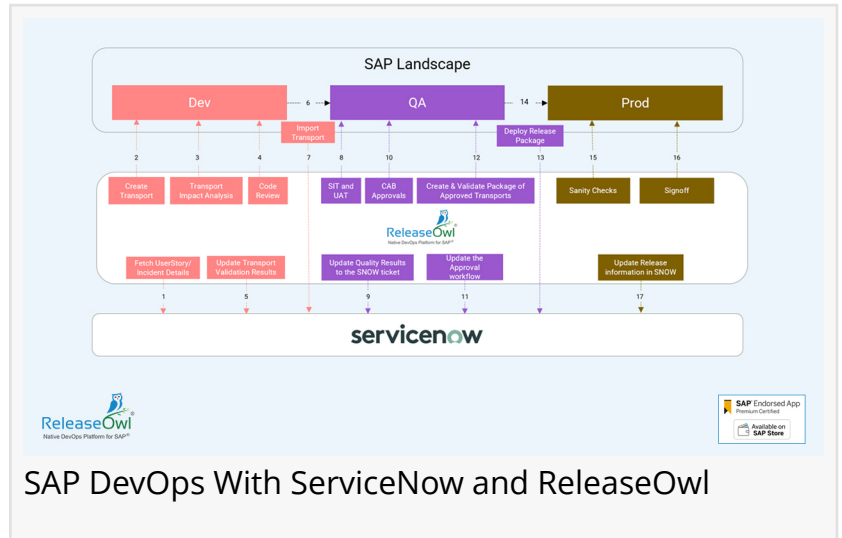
SAP Landscape

Dev

6

QA

14

Prod

Import Transport

Deploy Release Package

2

3

4

7

8

10

12

13

15

16

Create Transport

Transport Impact Analysis

Code Review

SIT and UAT

CAB Approvals

Create & Validate Package of Approved Transports

Sanity Checks

Signoff

ReleaseOwl
Native DevOps Platform for SAP®

Fetch UserStory/ Incident Details

Update Transport Validation Results

Update Quality Results to the SNOW ticket

Update the Approval workflow

Update Release information in SNOW

1

5

9

11

17

servicenow

ReleaseOwl
Native DevOps Platform for SAP®

SAP Endorsed App
Premium Certified
Available on SAP Store

SAP DevOps With ServiceNow and ReleaseOwl